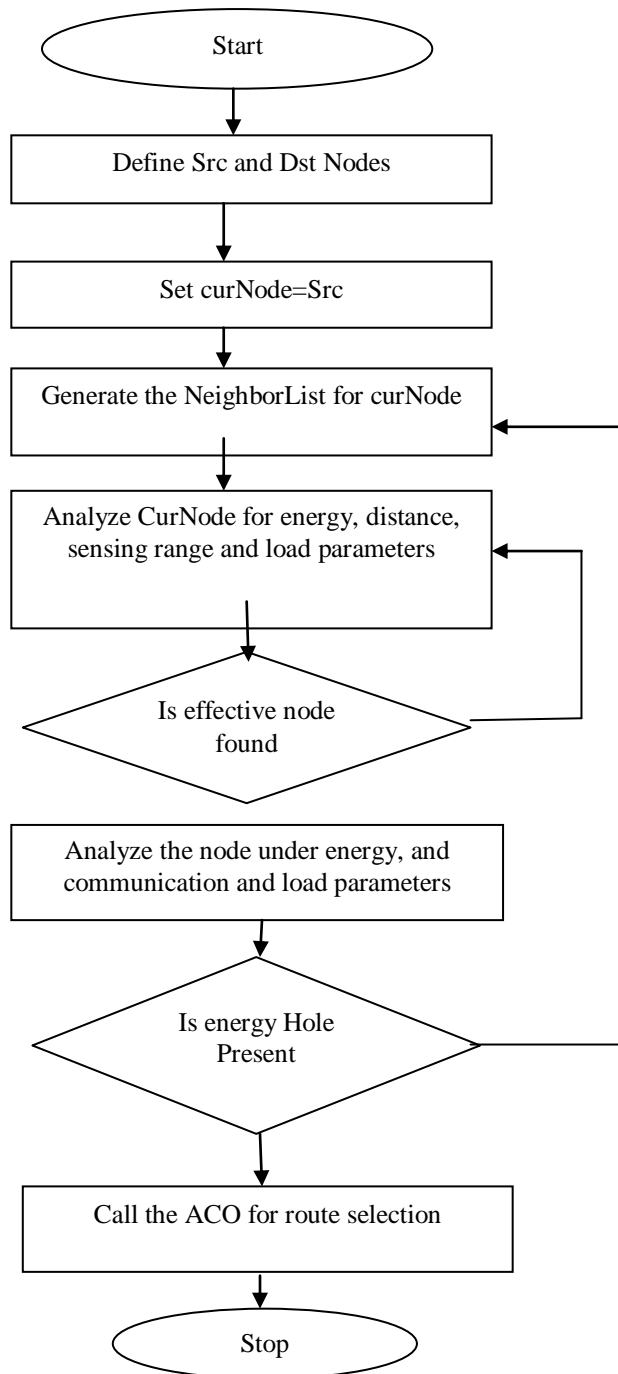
Start

Define Src and Dst Nodes

Set curNode=Src

Generate the NeighborList for curNode

Analyze CurNode for energy, distance, sensing range and load parameters

Is effective node found

Analyze the node under energy, and communication and load parameters

Is energy Hole Present

Call the ACO for route selection

Stop